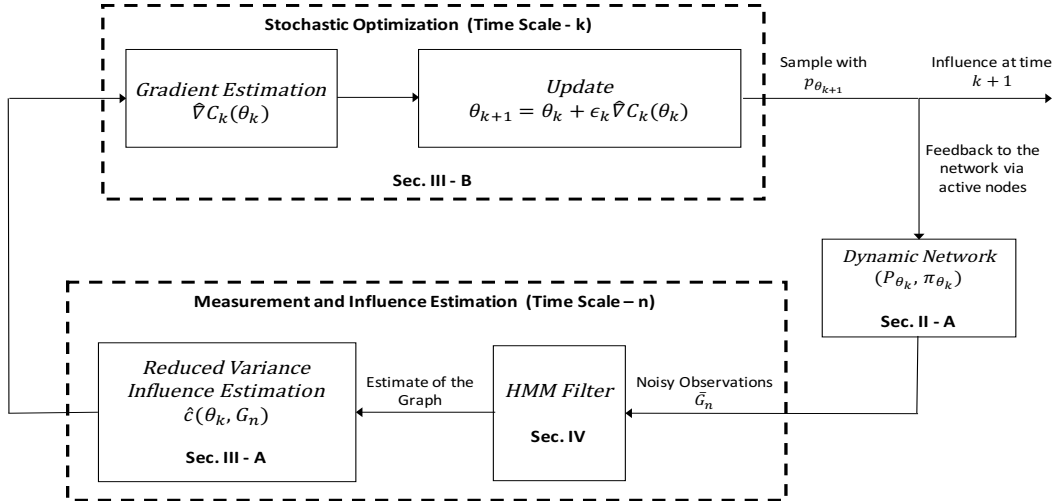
Stochastic Optimization (Time Scale - k)

Gradient Estimation
$\hat{\nabla} C_k(\theta_k)$

Update
$\theta_{k+1} = \theta_k + \epsilon_k \hat{\nabla} C_k(\theta_k)$

Sec. III - B

Sample with $p_{\theta_{k+1}}$

Influence at time $k+1$

Feedback to the network via active nodes

Dynamic Network
$(P_{\theta_k}, \pi_{\theta_k})$

Sec. II - A

Measurement and Influence Estimation (Time Scale – n)

Reduced Variance Influence Estimation
$\hat{c}(\theta_k, G_n)$

Sec. III - A

Estimate of the Graph

HMM Filter

Sec. IV

Noisy Observations
$\bar{G}_n$